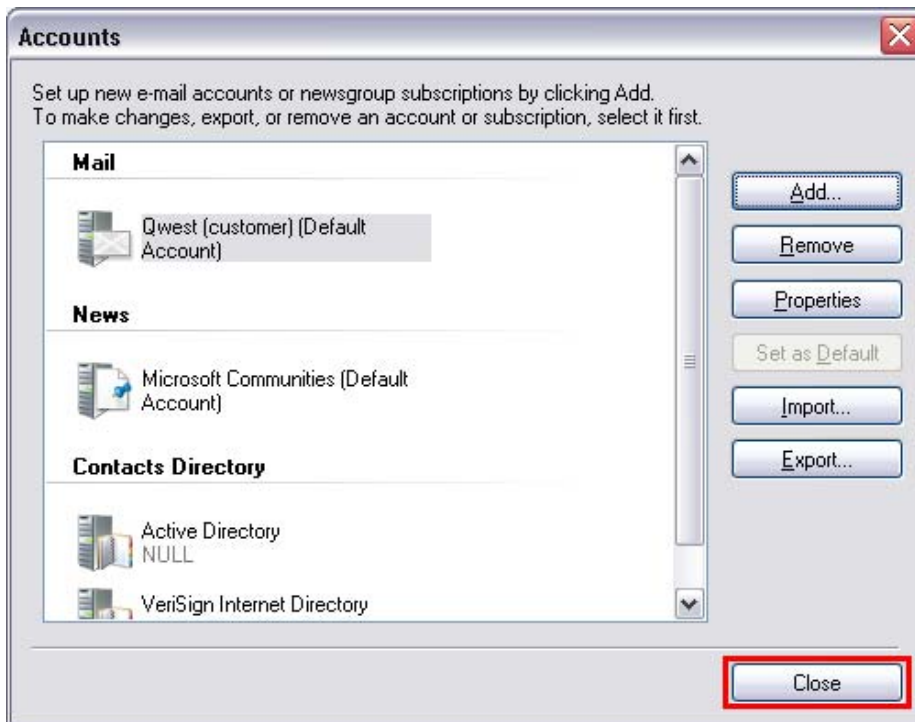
Accounts

Set up new e-mail accounts or newsgroup subscriptions by clicking Add.
To make changes, export, or remove an account or subscription, select it first.

Mail

Qwest (customer) (Default Account)

News

Microsoft Communities (Default Account)

Contacts Directory

Active Directory
NULL

VeriSign Internet Directory

Add...

Remove

Properties

Set as Default

Import...

Export...

Close